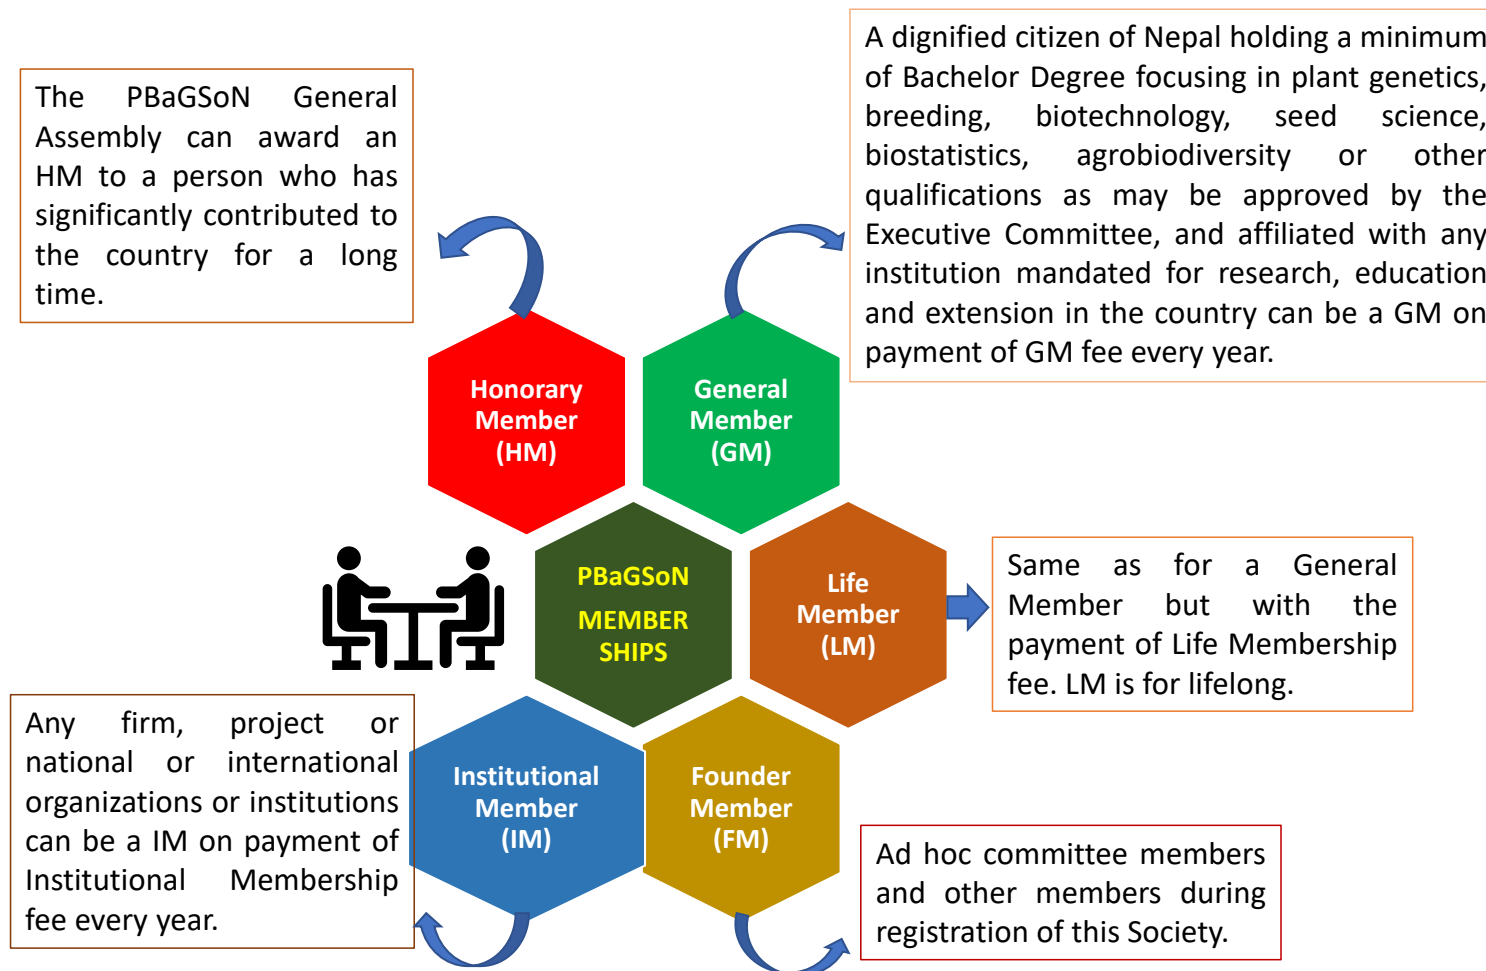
The PBaGSoN General Assembly can award an HM to a person who has significantly contributed to the country for a long time.

A dignified citizen of Nepal holding a minimum of Bachelor Degree focusing in plant genetics, breeding, biotechnology, seed science, biostatistics, agrobiodiversity or other qualifications as may be approved by the Executive Committee, and affiliated with any institution mandated for research, education and extension in the country can be a GM on payment of GM fee every year.

Honorary Member (HM)

General Member (GM)

PBaGSoN MEMBER SHIPS

Life Member (LM)

Same as for a General Member but with the payment of Life Membership fee. LM is for lifelong.

Any firm, project or national or international organizations or institutions can be a IM on payment of Institutional Membership fee every year.

Institutional Member (IM)

Founder Member (FM)

Ad hoc committee members and other members during registration of this Society.